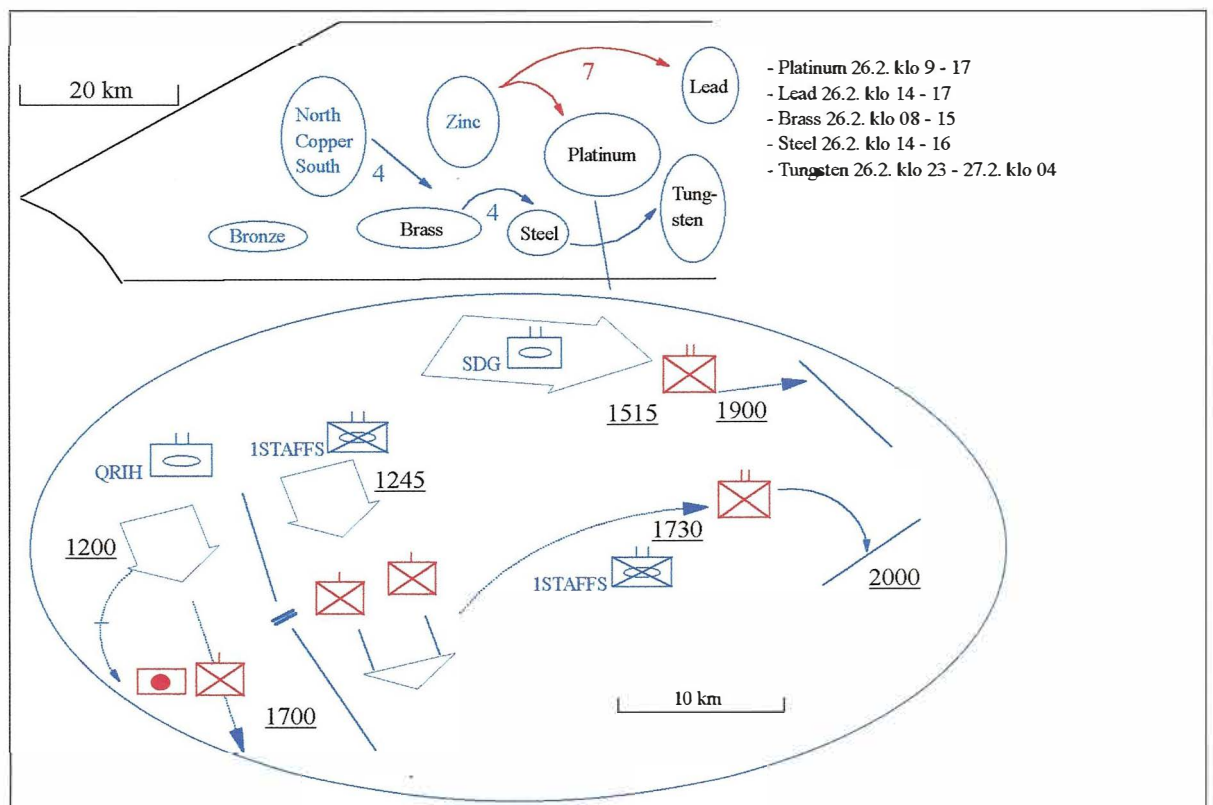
20 km

North Copper South

Zinc

7

Lead

Platinum

4

Brass

4

Steel

Tung-sten

Bronze

- Platinum 26.2. klo 9 - 17
- Lead 26.2. klo 14 - 17
- Brass 26.2. klo 08 - 15
- Steel 26.2. klo 14 - 16
- Tungsten 26.2. klo 23 - 27.2. klo 04

SDG

1515

1900

QRIH

1STAFFS

1245

1200

1730

2000

1STAFFS

1700

10 km